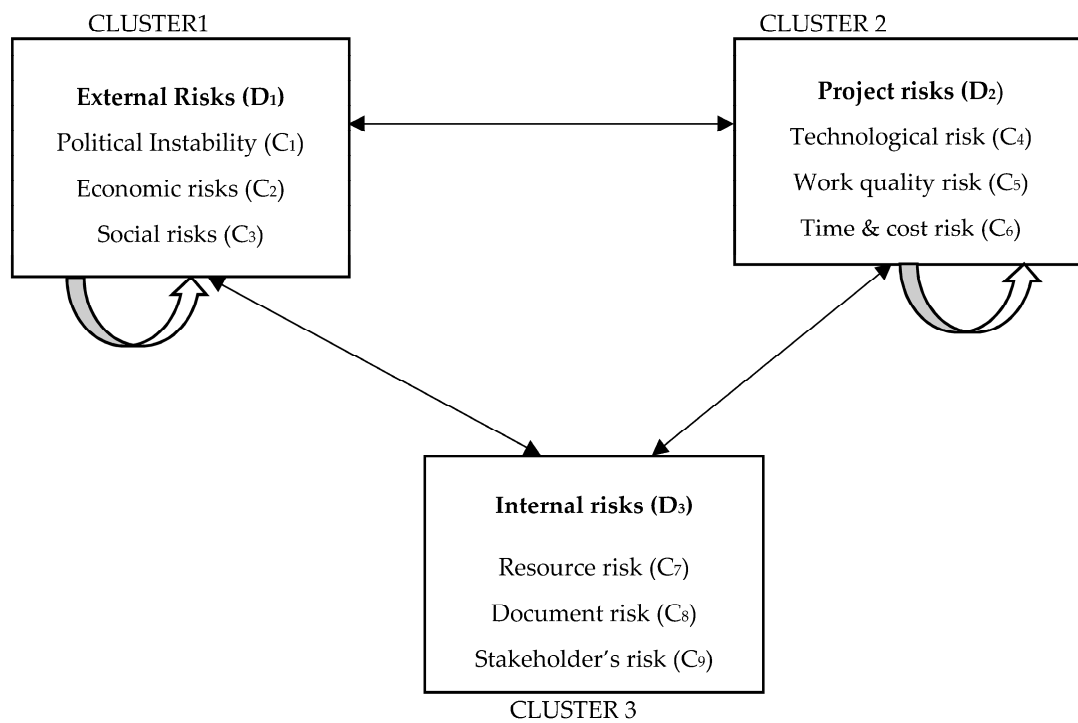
CLUSTER1

External Risks ($D_1$)
Political Instability ($C_1$)
Economic risks ($C_2$)
Social risks ($C_3$)

CLUSTER 2

Project risks ($D_2$)
Technological risk ($C_4$)
Work quality risk ($C_5$)
Time & cost risk ($C_6$)

Internal risks ($D_3$)
Resource risk ($C_7$)
Document risk ($C_8$)
Stakeholder's risk ($C_9$)

CLUSTER 3